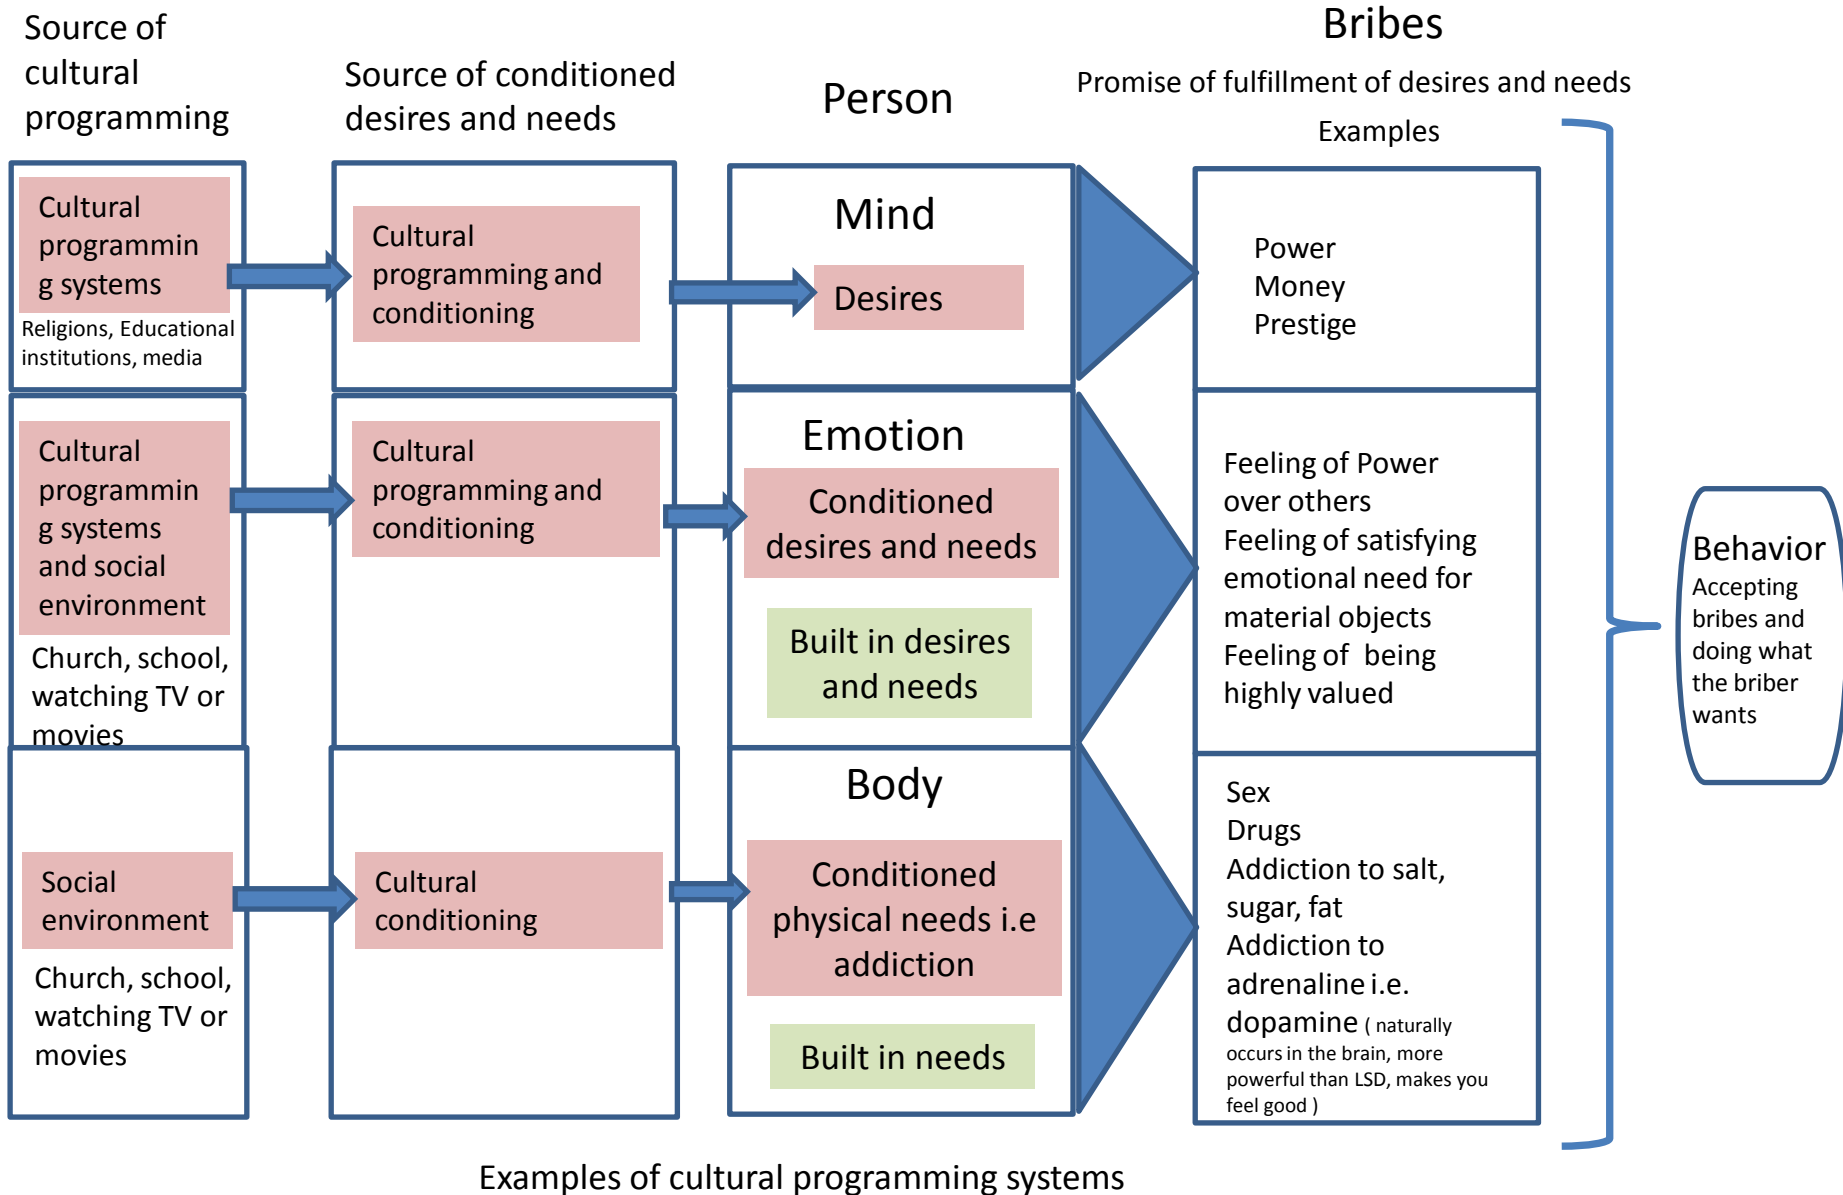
Source of cultural programming

Source of conditioned desires and needs

Person

Bribes

Promise of fulfillment of desires and needs

Examples

Cultural programming systems

Religions, Educational institutions, media

Cultural programming and conditioning

Mind

Desires

Power
Money
Prestige

Cultural programming systems and social environment

Church, school, watching TV or movies

Cultural programming and conditioning

Emotion

Conditioned desires and needs

Built in desires and needs

Feeling of Power over others
Feeling of satisfying emotional need for material objects
Feeling of being highly valued

Behavior
Accepting bribes and doing what the briber wants

Social environment

Church, school, watching TV or movies

Cultural conditioning

Body

Conditioned physical needs i.e addiction

Built in needs

Sex
Drugs
Addiction to salt, sugar, fat
Addiction to adrenaline i.e. dopamine ( naturally occurs in the brain, more powerful than LSD, makes you feel good )

Examples of cultural programming systems